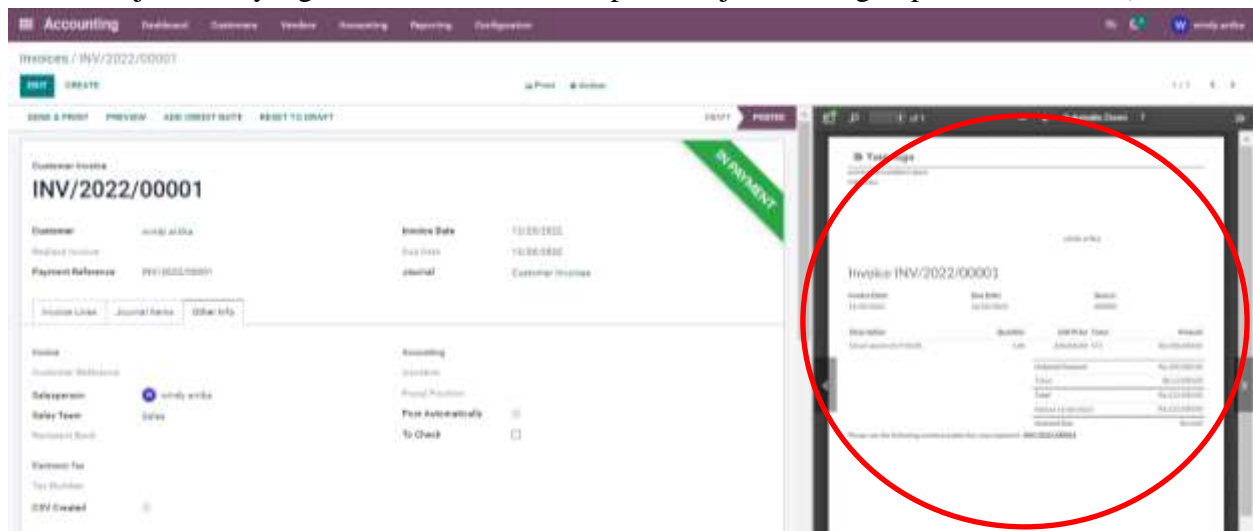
Accounting Dashboard Customers Vendors Accounting Reporting Configuration

windy aritka

Invoices / INV/2022/00001

EDIT CREATE

Print Action

1 / 1

SEND & PRINT PREVIEW ADD CREDIT NOTE RESET TO DRAFT

DRAFT POSTED

IN PAYMENT

Customer Invoice

INV/2022/00001

Customer windy aritka

Invoice Date 12/20/2022

Redirect Invoice

Due Date 12/20/2022

Payment Reference INV/2022/00001

Journal Customer Invoices

Invoice Lines Journal Items Other Info

Invoice

Customer Reference

Salesperson windy aritka

Sales Team Sales

Recipient Bank

Accounting

Incoterm

Fiscal Position

Post Automatically

To Check

Electronic Tax

Tax Number

CSV Created

of 1

Automatic Zoom

Invoice INV/2022/00001

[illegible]